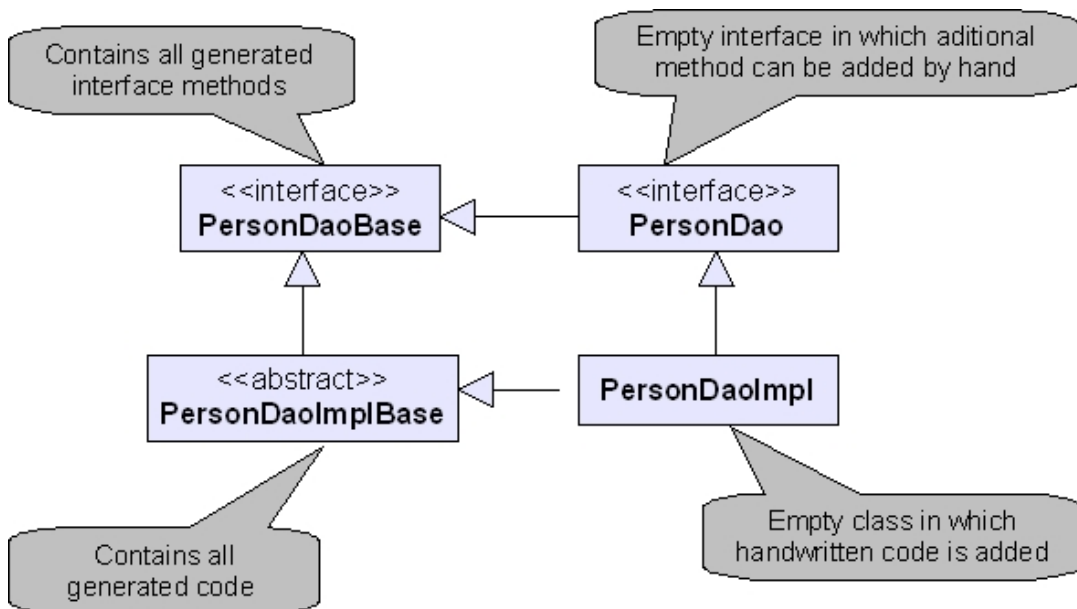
Contains all generated interface methods

Empty interface in which aditional method can be added by hand

<<interface>>
PersonDaoBase

<<interface>>
PersonDao

<<abstract>>
PersonDaoImplBase

PersonDaoImpl

Contains all generated code

Empty class in which handwritten code is added